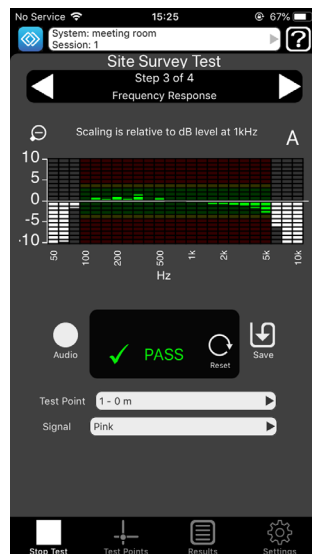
No Service 15:25 67%

System: meeting room
Session: 1

?

Site Survey Test

Step 3 of 4
Frequency Response

Scaling is relative to dB level at 1kHz

A

10
5
0
-5
-10

50
100
200
500
1k
2k
5k
10k

Hz

Audio

✓ PASS

Reset

Save

Test Point 1 - 0 m

Signal Pink

Stop Test
Test Points
Results
Settings